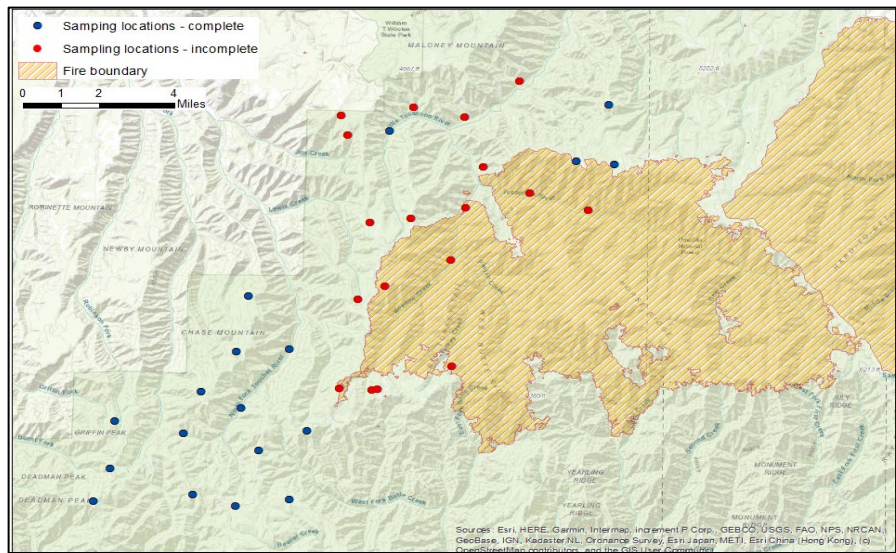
Samping locations - complete
Sampling locations - incomplete
Fire boundary
0 1 2 4 Miles

William T Wooten State Park
MALONEY MOUNTAIN
ROBINETTE MOUNTAIN
NEWBY MOUNTAIN
CHASE MOUNTAIN
GRIFFIN PEAK
DEADMAN PEAK
YEARLING RIDGE
MONUMENT RIDGE

Sources: Esri, HERE, Garmin, Intermap, increment P Corp., GEBCO, USGS, FAO, NPS, NRCAN, GeoBase, IGN, Kadaster NL, Ordnance Survey, Esri Japan, METI, Esri China (Hong Kong), (c) OpenStreetMap contributors, and the GIS User Community